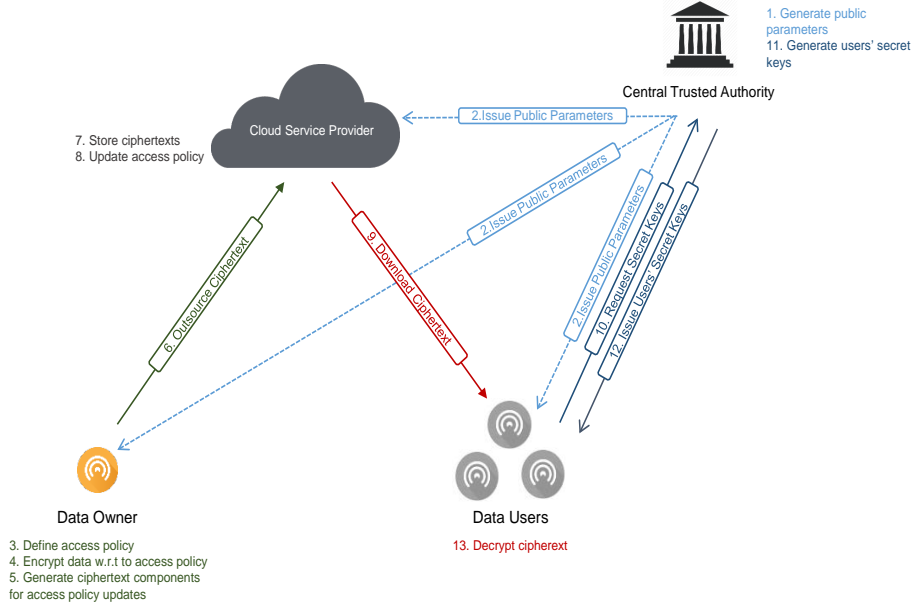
1. Generate public parameters
11. Generate users' secret keys

Central Trusted Authority

Cloud Service Provider

7. Store ciphertexts
8. Update access policy

2.Issue Public Parameters

2.Issue Public Parameters

2.Issue Public Parameters

10. Request Secret Keys

12. Issue Users' Secret Keys

6. Outsource Ciphertext

9. Download Ciphertext

Data Owner

3. Define access policy
4. Encrypt data w.r.t to access policy
5. Generate ciphertext components for access policy updates

Data Users

13. Decrypt cipherext